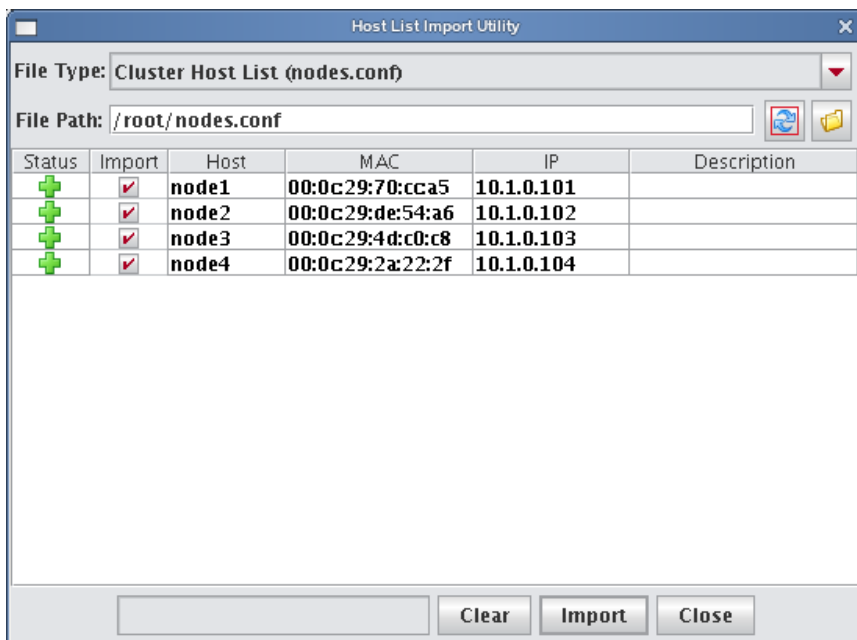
Host List Import Utility

File Type: Cluster Host List (nodes.conf)

File Path: /root/nodes.conf

| Status | Import | Host | MAC | IP | Description |
|---|---|---|---|---|---|
| | | node1 | 00:0c29:70:cca5 | 10.1.0.101 | |
| | | node2 | 00:0c29:de:54:a6 | 10.1.0.102 | |
| | | node3 | 00:0c29:4d:c0:c8 | 10.1.0.103 | |
| | | node4 | 00:0c29:2a:22:2f | 10.1.0.104 | |

Clear Import Close